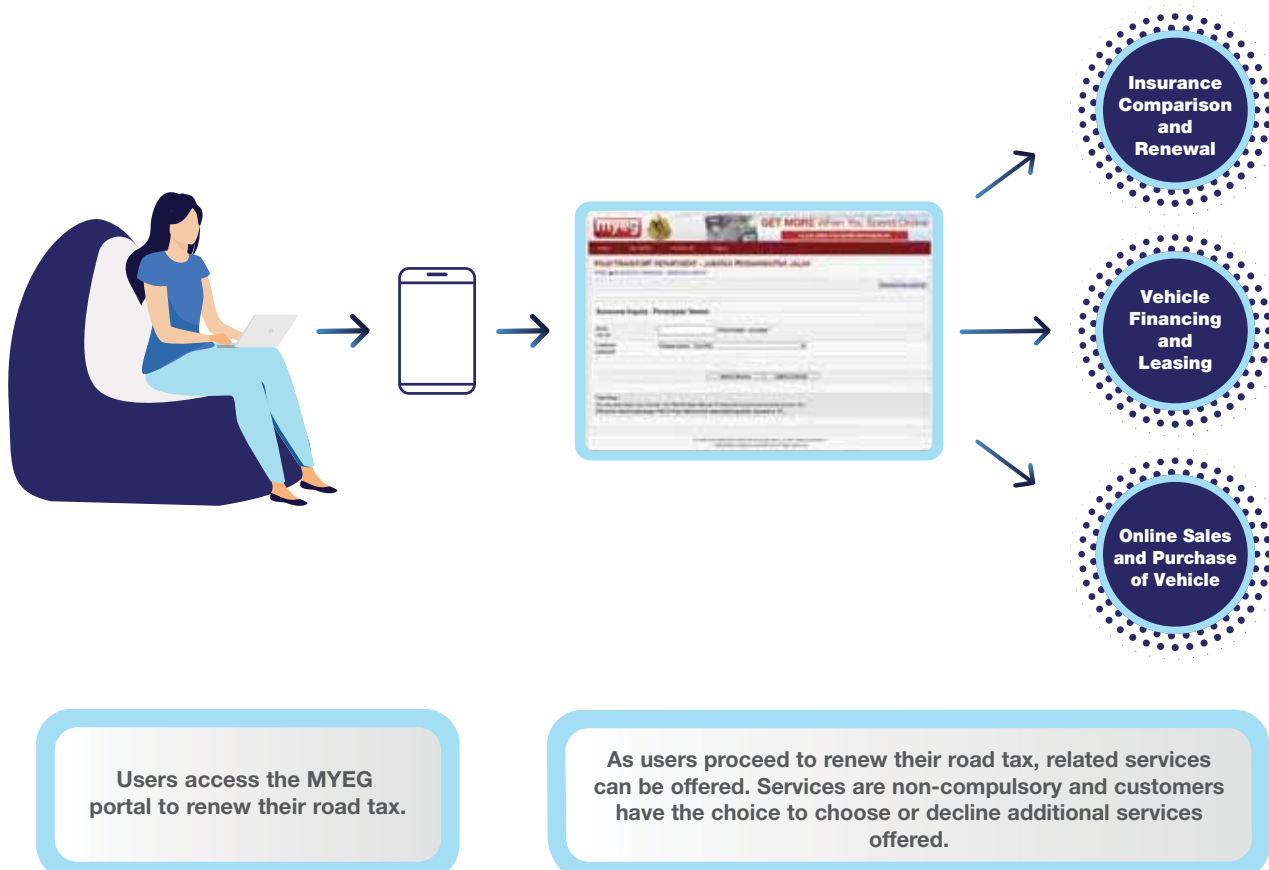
Insurance Comparison and Renewal

Vehicle Financing and Leasing

Online Sales and Purchase of Vehicle

MYEG GET MORE When You Spend Online

ROAD TRANSPORT DEPARTMENT - JABATAN PENGANGKUTAN JALAN

Summons Inquiry - Pertanyaan Saman

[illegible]

Users access the MYEG portal to renew their road tax.

As users proceed to renew their road tax, related services can be offered. Services are non-compulsory and customers have the choice to choose or decline additional services offered.